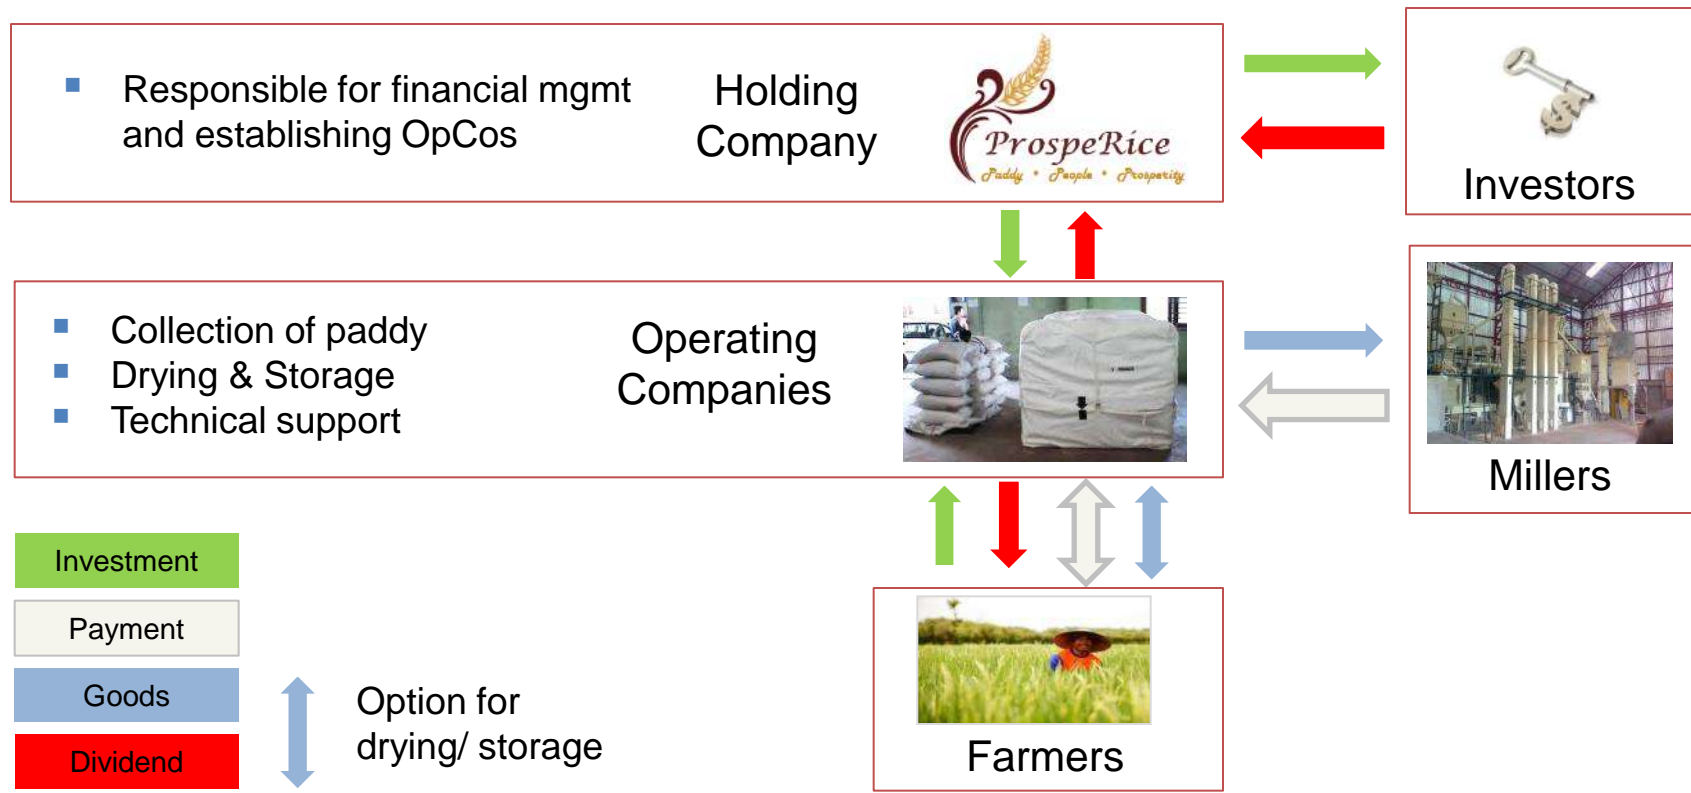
Responsible for financial mgmt and establishing OpCos

Holding Company

ProspeRice
Paddy • People • Prosperity

Investors

Collection of paddy
Drying & Storage
Technical support

Operating Companies

Millers

Investment

Payment

Goods

Dividend

Option for drying/ storage

Farmers